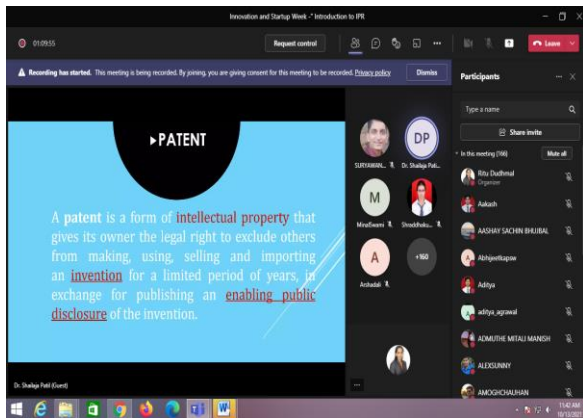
Innovation and Startup Week -" Introduction to IPR

01:09:55

Request control

Leave

Recording has started. This meeting is being recorded. By joining, you are giving consent for this meeting to be recorded. Privacy policy

Dismiss

►PATENT

A patent is a form of intellectual property that gives its owner the legal right to exclude others from making, using, selling and importing an invention for a limited period of years, in exchange for publishing an enabling public disclosure of the invention.

SURYAWAN...

DP

Dr. Shailaja Pati...

M

MinalSwami

Shraddha...

A

Arshadali

+160

Dr. Shailaja Patil (Guest)

Participants

Type a name

Share invite

In this meeting (166)

Mute all

Ritu Dudhmal
Organizer

Aakash

AASHAY SACHIN BHUJBAL

Abhijeetkapow

Aditya

aditya_agrawal

ADMUTHE MITALI MANISH

ALEXSUNNY

AMOGHCHAUHAN

11:42 AM
10/13/2021